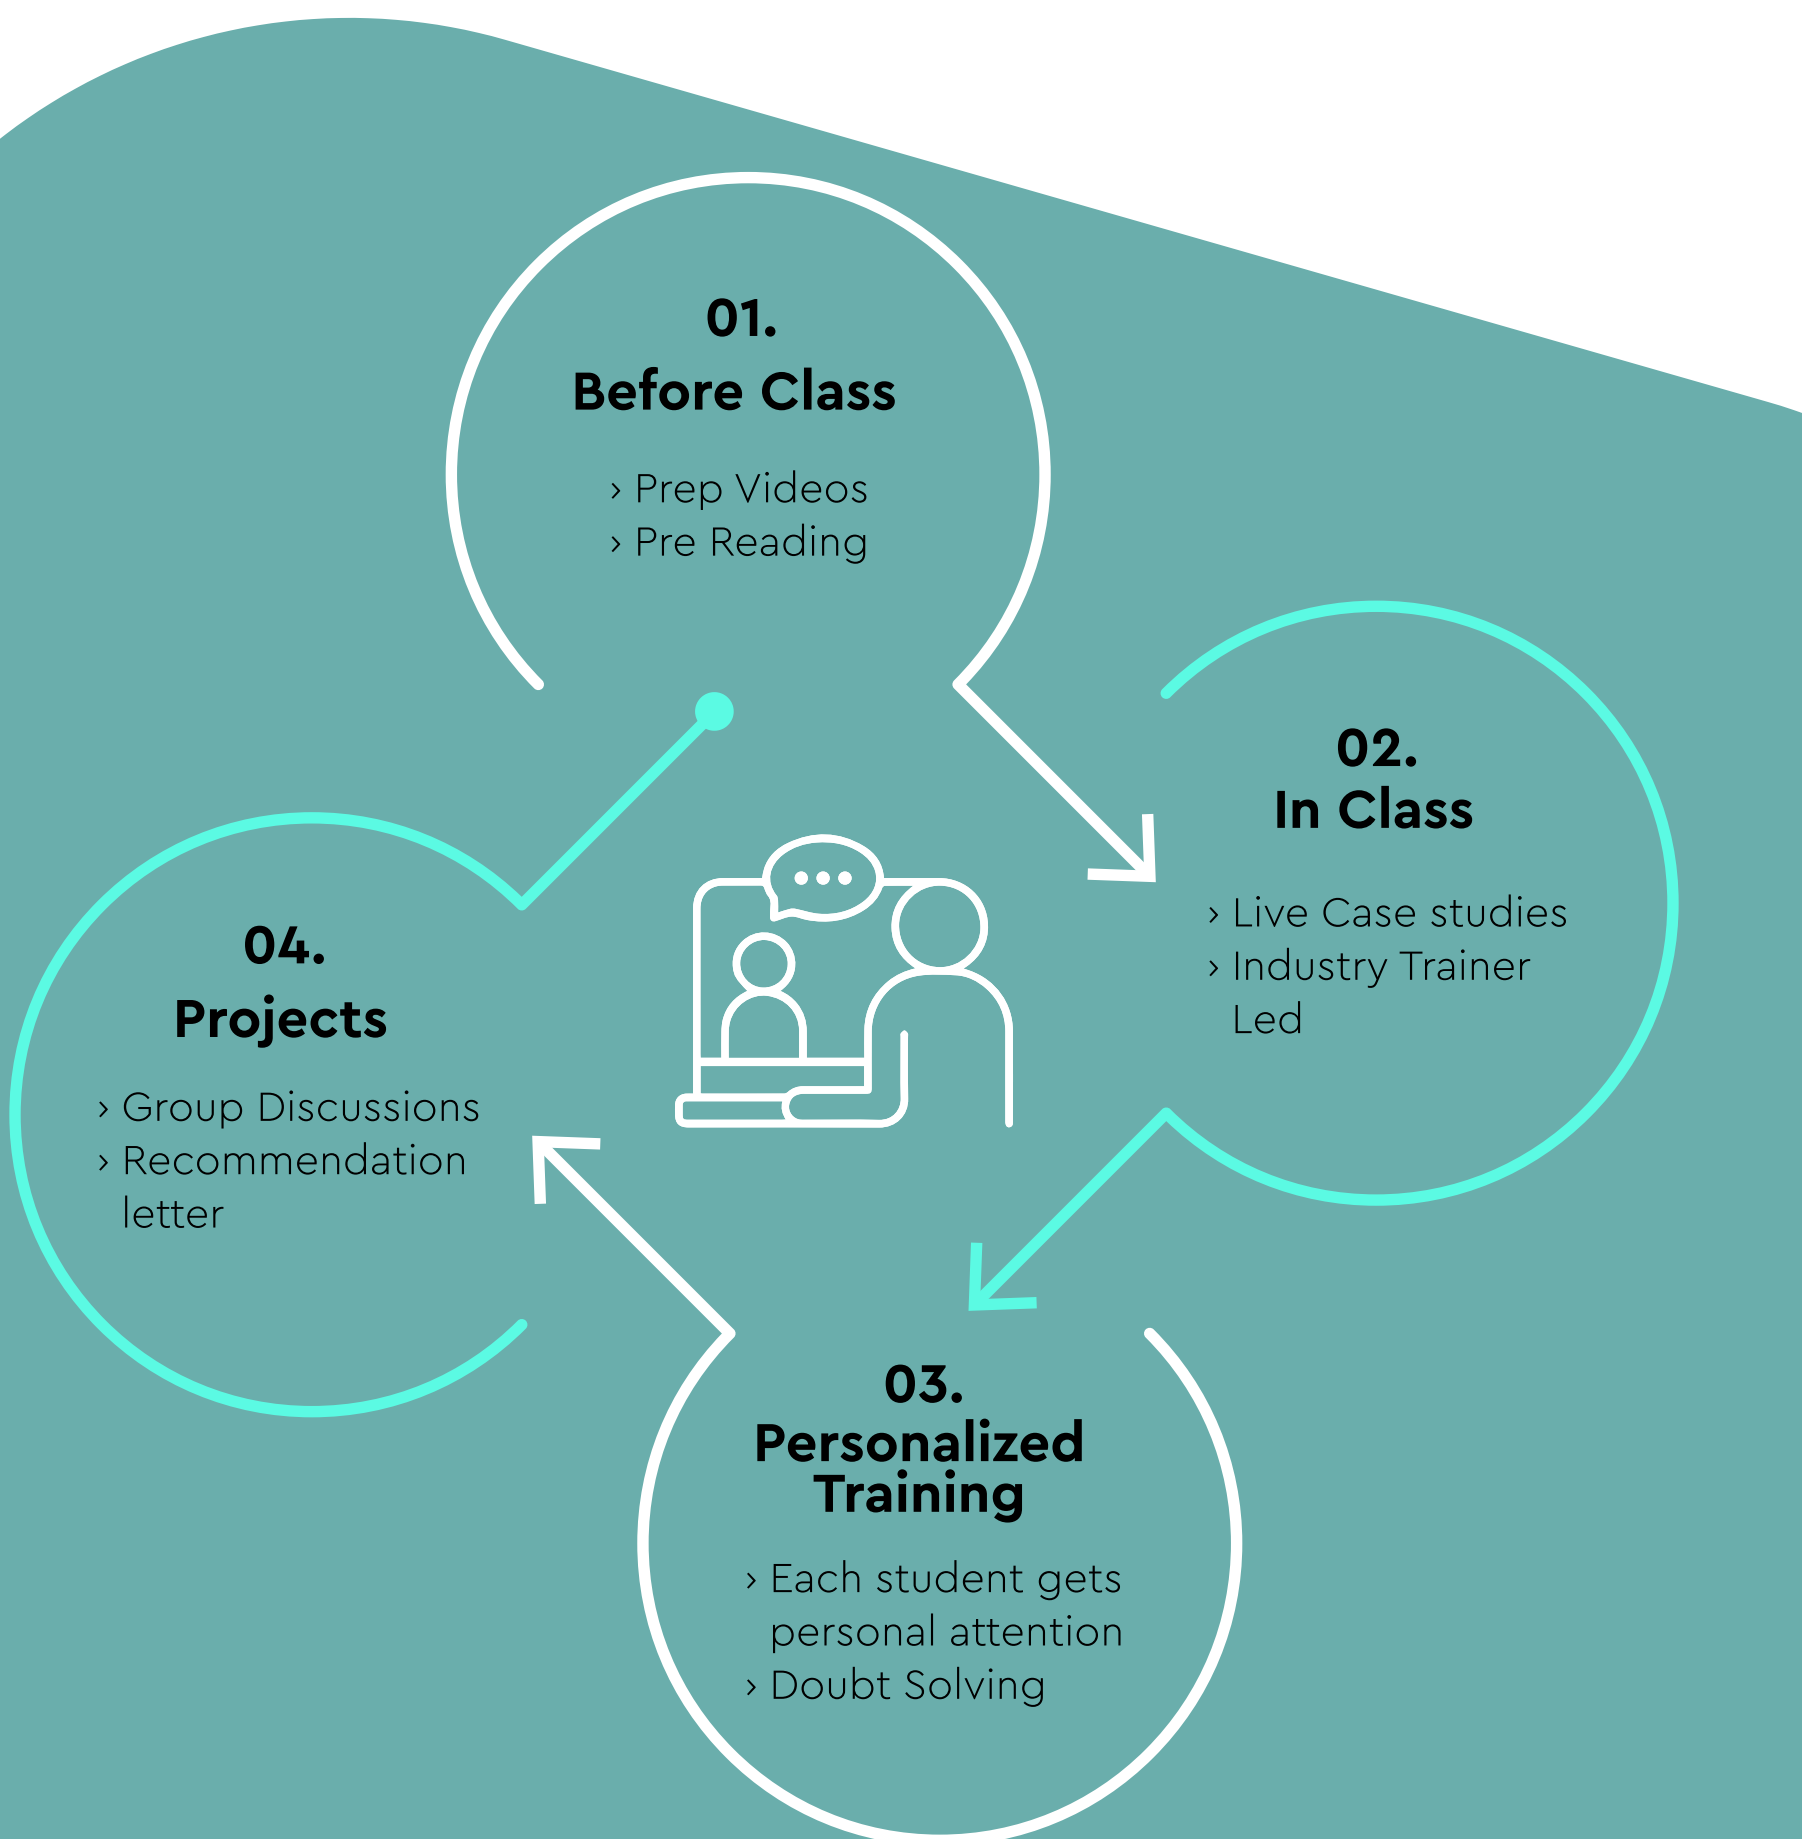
01.
Before Class

› Prep Videos
› Pre Reading

02.
In Class

› Live Case studies
› Industry Trainer Led

04.
Projects

› Group Discussions
› Recommendation letter

03.
Personalized Training

› Each student gets personal attention
› Doubt Solving